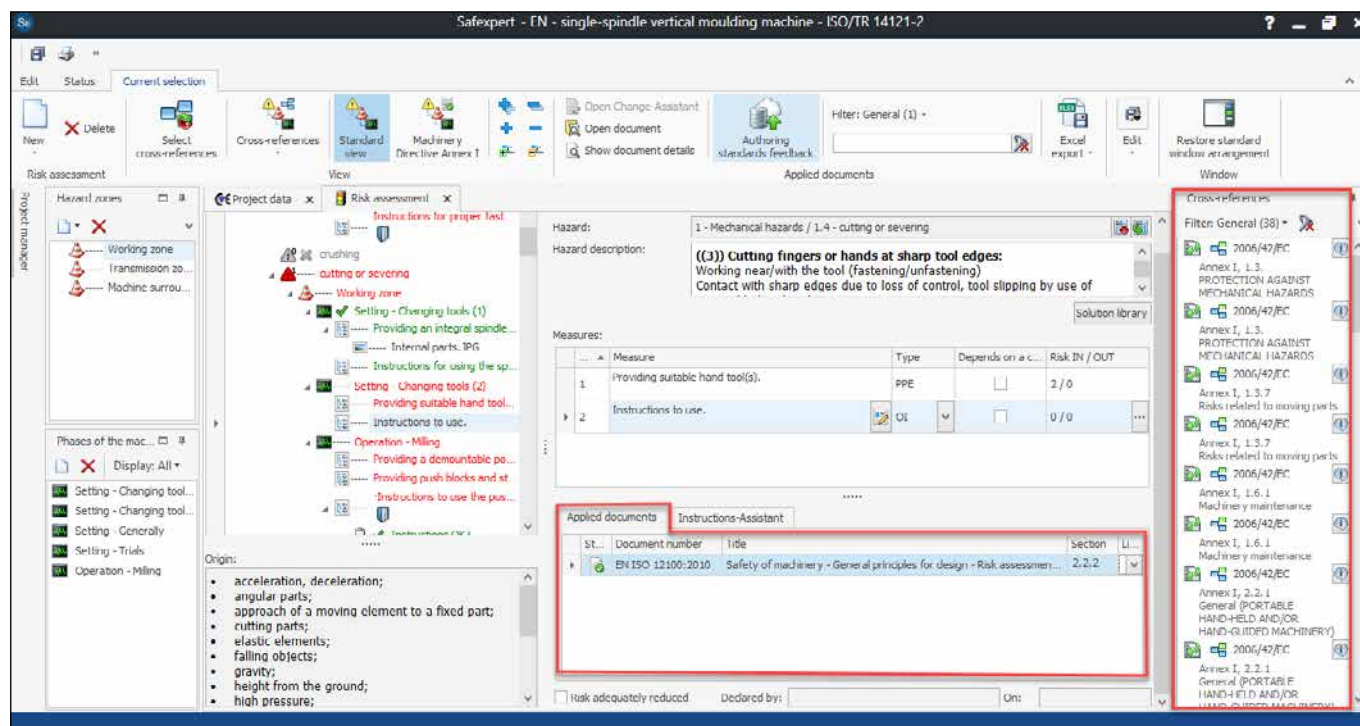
Safexpert - EN - single-spindle vertical moulding machine - ISO/TR 14121-2

Edit Status Current selection

New Delete Select cross-references Cross-references Standard view Machinery Directive Annex I Open Change Assistant Open document Show document details Authoring standards feedback Filter: General (1) Excel export Edit Restore standard window arrangement

Risk assessment View Applied documents Window

Project manager

Hazard zones
Working zone
Transmission zo...
Machine surrou...

Phases of the mac...
Display: All
Setting - Changing tool...
Setting - Changing tool...
Setting - Generally
Setting - Trials
Operation - Milling

Project data Risk assessment

Instructions for proper fast
crushing
cutting or severing
Working zone
Setting - Changing tools (1)
Providing an integral spindle...
Internal parts.JPG
Instructions for using the sp...
Setting - Changing tools (2)
Providing suitable hand tool...
Instructions to use.
Operation - Milling
Providing a demountable po...
Providing push blocks and st
Instructions to use the pus...

Origin:
• acceleration, deceleration;
• angular parts;
• approach of a moving element to a fixed part;
• cutting parts;
• elastic elements;
• falling objects;
• gravity;
• height from the ground;
• high pressure;

Hazard: 1 - Mechanical hazards / 1.4 - cutting or severing
Hazard description:
((3)) Cutting fingers or hands at sharp tool edges:
Working near/with the tool (fastening/unfastening)
Contact with sharp edges due to loss of control, tool slipping by use of

Solution library

Measures:

| | Measure | Type | Depends on a c... | Risk IN / OUT |
|---|---|---|---|---|
| 1 | Providing suitable hand tool(s). | PPE | | 2 / 0 |
| 2 | Instructions to use. | OI | | 0 / 0 |

Applied documents Instructions-Assistant

| St... | Document number | Title | Section | Li... |
|---|---|---|---|---|
| | EN ISO 12100:2010 | Safety of machinery - General principles for design - Risk assessmen... | 2.2.2 | |

Risk adequately reduced Declared by: On:

Cross-references
Filter: General (38)
2006/42/EC
Annex I, 1.3.
PROTECTION AGAINST MECHANICAL HAZARDS
2006/42/EC
Annex I, 1.3.
PROTECTION AGAINST MECHANICAL HAZARDS
2006/42/EC
Annex I, 1.3.7
Risks related to moving parts
2006/42/EC
Annex I, 1.3.7
Risks related to moving parts
2006/42/EC
Annex I, 1.6.1
Machinery maintenance
2006/42/EC
Annex I, 1.6.1
Machinery maintenance
2006/42/EC
Annex I, 2.2.1
General (PORTABLE HAND-HELD AND/OR HAND-GUIDED MACHINERY)
2006/42/EC
Annex I, 2.2.1
General (PORTABLE HAND-HELD AND/OR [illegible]